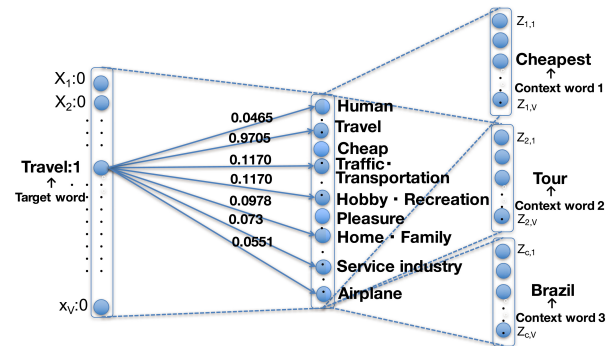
$X_1$:0
$X_2$:0
Travel:1
Target word
$x_V$:0

0.0465
0.9705
0.1170
0.1170
0.0978
0.073
0.0551

Human
Travel
Cheap
Traffic・Transportation
Hobby・Recreation
Pleasure
Home・Family
Service industry
Airplane

$Z_{1,1}$
Cheapest
Context word 1
$Z_{1,V}$

$Z_{2,1}$
Tour
Context word 2
$Z_{2,V}$

$Z_{c,1}$
Brazil
Context word 3
$Z_{c,V}$